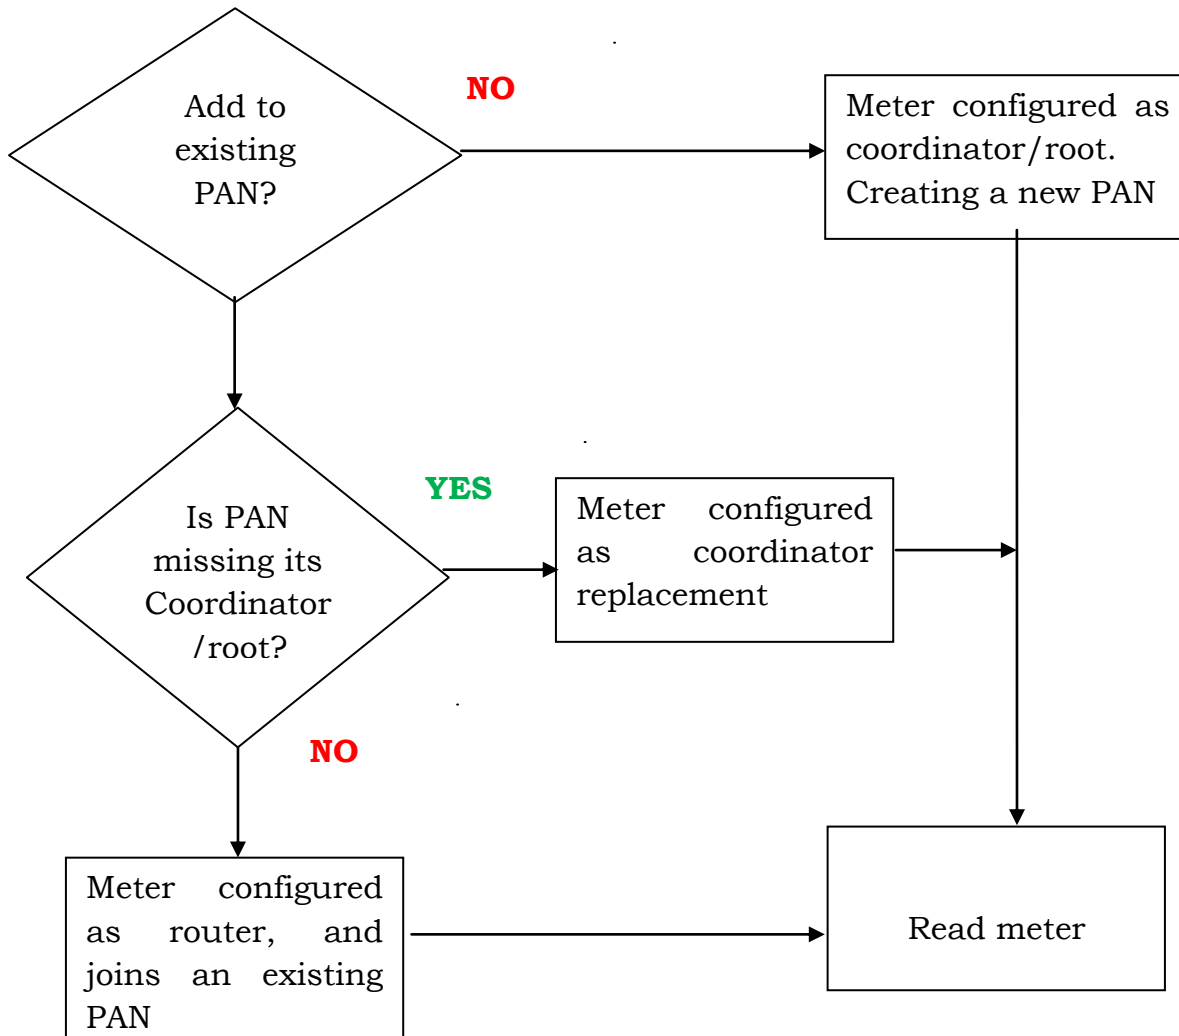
Add to existing PAN?

NO

Meter configured as coordinator/root. Creating a new PAN

Is PAN missing its Coordinator /root?

YES

Meter configured as coordinator replacement

NO

Meter configured as router, and joins an existing PAN

Read meter